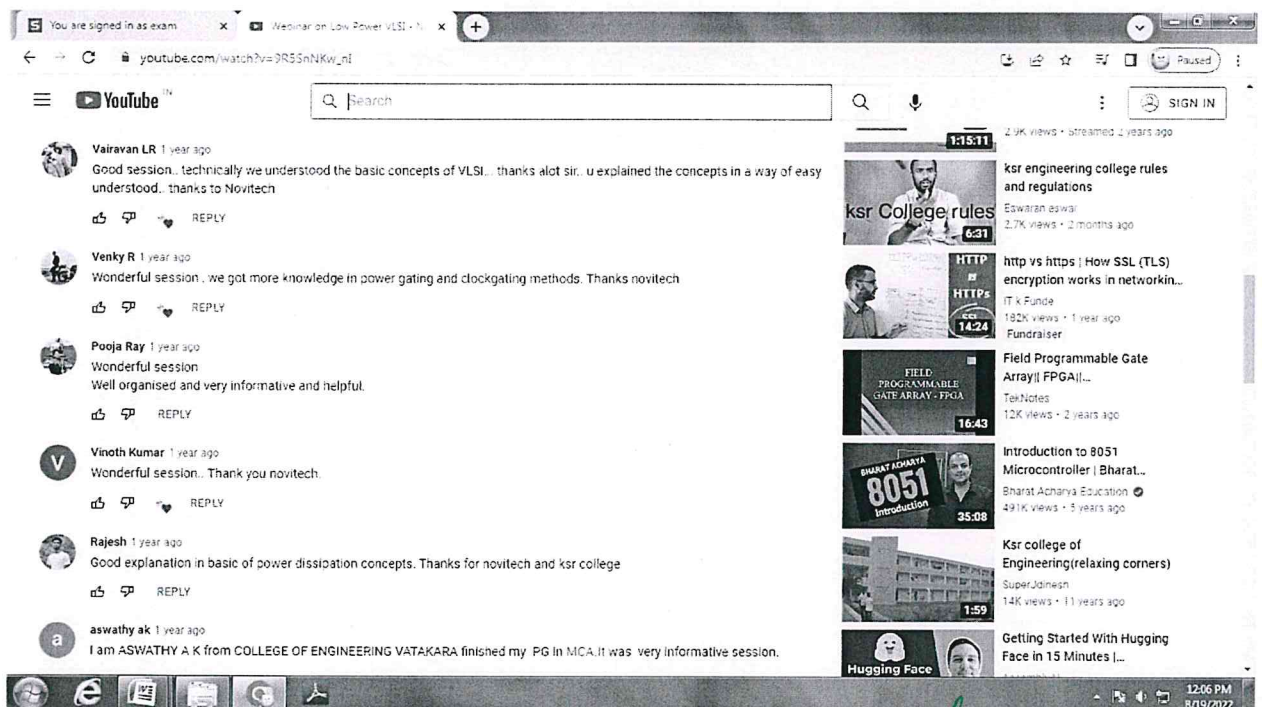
You are signed in as exam
Webinar on Low Power VLSI - N
youtube.com/watch?v=9R5SnNKw_nI
Paused
YouTube IN
Search
SIGN IN

Vairavan LR 1 year ago
Good session.. technically we understood the basic concepts of VLSI.. thanks alot sir.. u explained the concepts in a way of easy understood.. thanks to Novitech
REPLY

Venky R 1 year ago
Wonderful session , we got more knowledge in power gating and clockgating methods. Thanks novitech
REPLY

Pooja Ray 1 year ago
Wonderful session
Well organised and very informative and helpful.
REPLY

Vinoth Kumar 1 year ago
Wonderful session.. Thank you novitech.
REPLY

Rajesh 1 year ago
Good explanation in basic of power dissipation concepts. Thanks for novitech and ksr college
REPLY

aswathy ak 1 year ago
I am ASWATHY A K from COLLEGE OF ENGINEERING VATAKARA finished my PG in MCA.It was very informative session.

1:15:11
2.9K views • Streamed 2 years ago

ksr College rules
6:31
ksr engineering college rules and regulations
Eswaran eswar
2.7K views • 2 months ago

HTTP vs HTTPs
14:24
http vs https | How SSL (TLS) encryption works in networkin...
IT k Funde
182K views • 1 year ago
Fundraiser

FIELD PROGRAMMABLE GATE ARRAY - FPGA
16:43
Field Programmable Gate Array|| FPGA||...
TekNotes
12K views • 2 years ago

BHARAT ACHARYA 8051 Introduction
35:08
Introduction to 8051 Microcontroller | Bharat...
Bharat Acharya Education
491K views • 5 years ago

1:59
Ksr college of Engineering(relaxing corners)
SuperJdinesh
14K views • 11 years ago

Hugging Face
Getting Started With Hugging Face in 15 Minutes |...

12:06 PM
8/19/2022